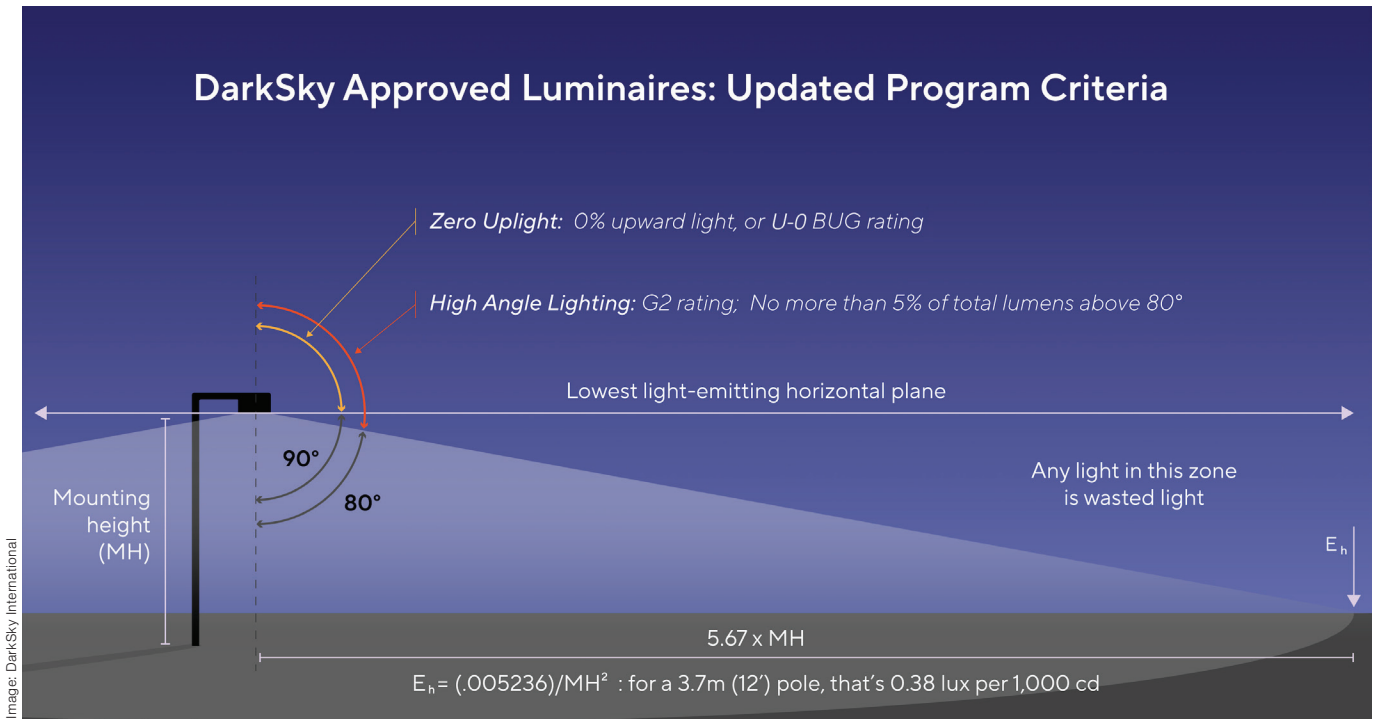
DarkSky Approved Luminaires: Updated Program Criteria

Zero Uplight: 0% upward light, or U-0 BUG rating

High Angle Lighting: G2 rating; No more than 5% of total lumens above 80°

Lowest light-emitting horizontal plane

90°

80°

Mounting height (MH)

Any light in this zone is wasted light

$E_h$

5.67 x MH

$E_h$= (.005236)/MH$^2$ : for a 3.7m (12′) pole, that's 0.38 lux per 1,000 cd

Image: DarkSky International